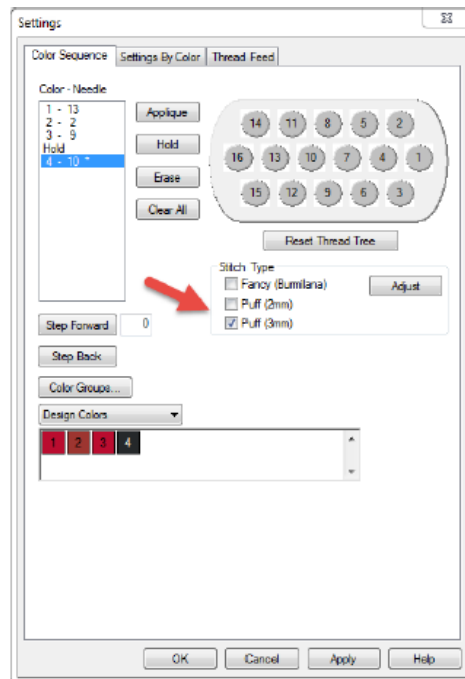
Settings

Color Sequence | Settings By Color | Thread Feed

Color - Needle
1 - 13
2 - 2
3 - 9
Hold
4 - 10 *

Applique
Hold
Erase
Clear All

14 11 8 5 2
16 13 10 7 4 1
15 12 9 6 3

Reset Thread Tree

Stitch Type
Fancy (Burmilana)
Puff (2mm)
Puff (3mm)
Adjust

Step Forward 0
Step Back
Color Groups...
Design Colors

1 2 3 4

OK Cancel Apply Help